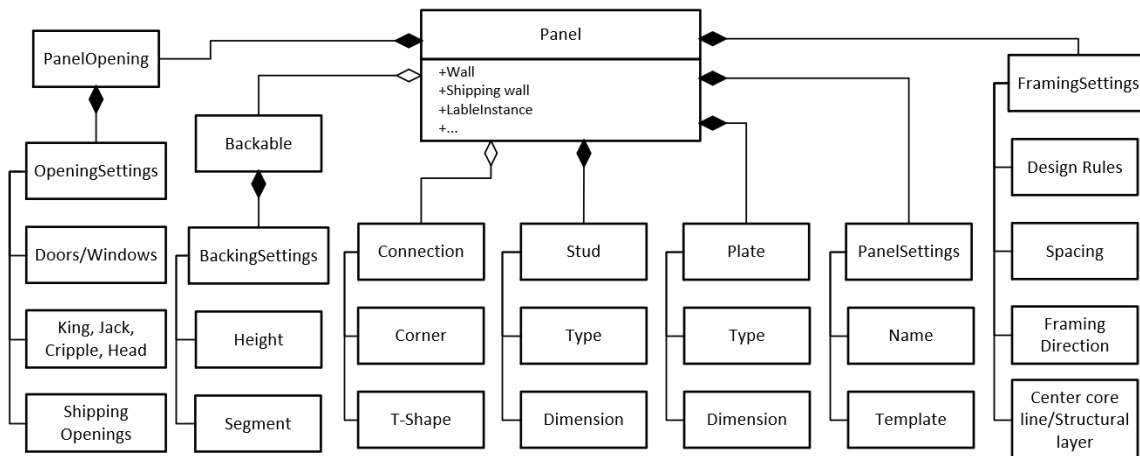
Panel

+Wall
+Shipping wall
+LableInstance
+...

PanelOpening

OpeningSettings

Doors/Windows

King, Jack, Cripple, Head

Shipping Openings

Backable

BackingSettings

Height

Segment

Connection

Corner

T-Shape

Stud

Type

Dimension

Plate

Type

Dimension

PanelSettings

Name

Template

FramingSettings

Design Rules

Spacing

Framing Direction

Center core line/Structural layer